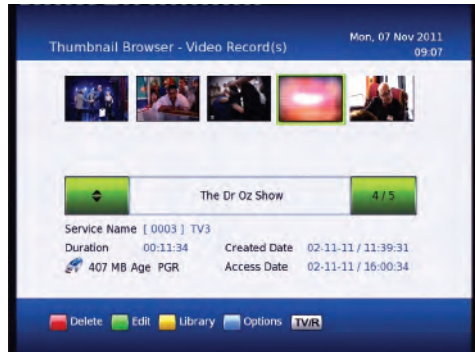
Thumbnail Browser - Video Record(s)

Mon, 07 Nov 2011
09:07

The Dr Oz Show

4 / 5

Service Name [ 0003 ] TV3
Duration 00:11:34
Created Date 02-11-11 / 11:39:31
407 MB Age PGR
Access Date 02-11-11 / 16:00:34

Delete Edit Library Options TV/R